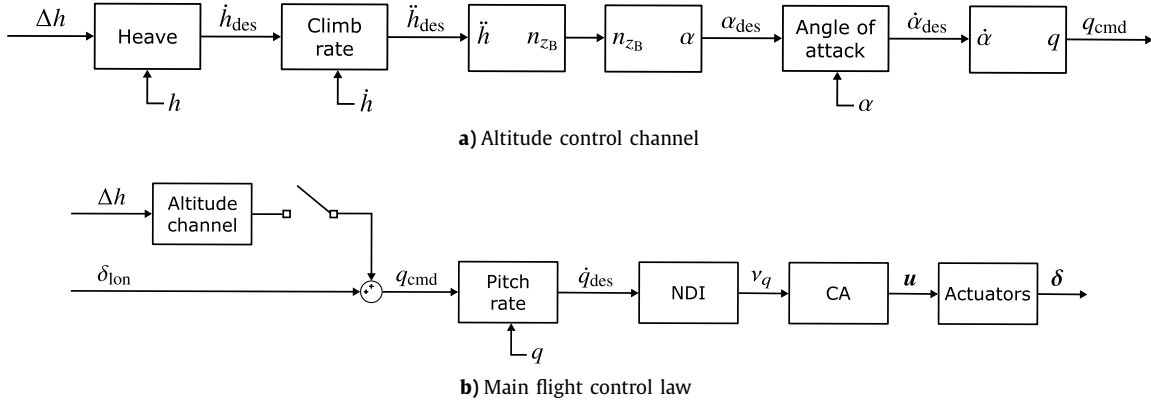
$\Delta h$ Heave $\dot{h}_{\text{des}}$ Climb rate $\ddot{h}_{\text{des}}$ $\ddot{h}$ $n_{z_B}$ $n_{z_B}$ $\alpha$ $\alpha_{\text{des}}$ Angle of attack $\dot{\alpha}_{\text{des}}$ $\dot{\alpha}$ $q$ $q_{\text{cmd}}$

$h$ $\dot{h}$ $\alpha$

**a)** Altitude control channel

$\Delta h$ Altitude channel

$\delta_{\text{lon}}$ + + $q_{\text{cmd}}$ Pitch rate $\dot{q}_{\text{des}}$ NDI $\nu_q$ CA $\boldsymbol{u}$ Actuators $\boldsymbol{\delta}$

$q$

**b)** Main flight control law